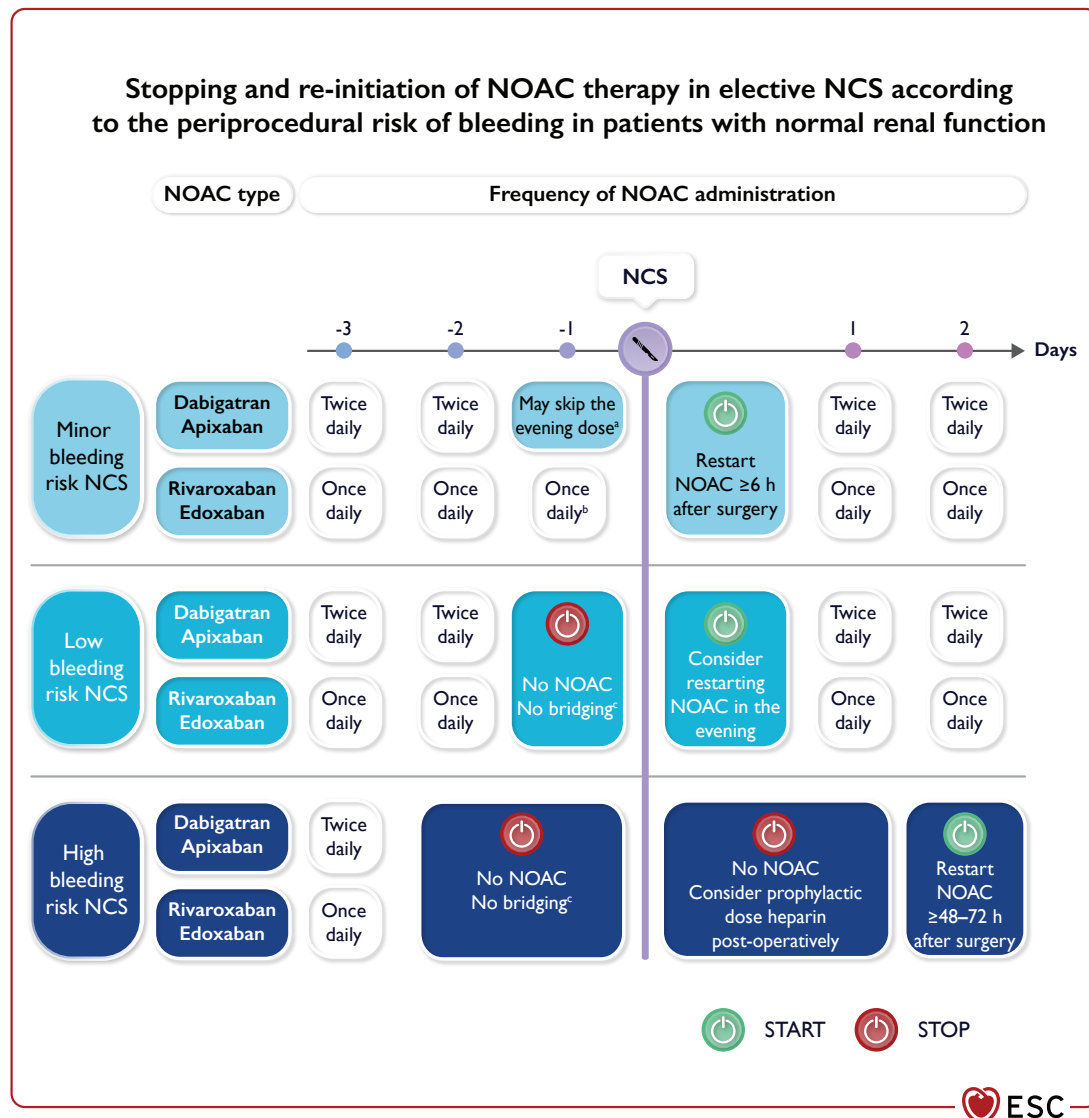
Stopping and re-initiation of NOAC therapy in elective NCS according to the periprocedural risk of bleeding in patients with normal renal function

NOAC type

Frequency of NOAC administration

NCS

-3 -2 -1 1 2 Days

Minor bleeding risk NCS

Dabigatran Apixaban

Twice daily

Twice daily

May skip the evening dose$^a$

Restart NOAC ≥6 h after surgery

Twice daily

Twice daily

Rivaroxaban Edoxaban

Once daily

Once daily

Once daily$^b$

Once daily

Once daily

Low bleeding risk NCS

Dabigatran Apixaban

Twice daily

Twice daily

No NOAC No bridging$^c$

Consider restarting NOAC in the evening

Twice daily

Twice daily

Rivaroxaban Edoxaban

Once daily

Once daily

Once daily

Once daily

High bleeding risk NCS

Dabigatran Apixaban

Twice daily

No NOAC No bridging$^c$

No NOAC Consider prophylactic dose heparin post-operatively

Restart NOAC ≥48–72 h after surgery

Rivaroxaban Edoxaban

Once daily

START STOP

ESC